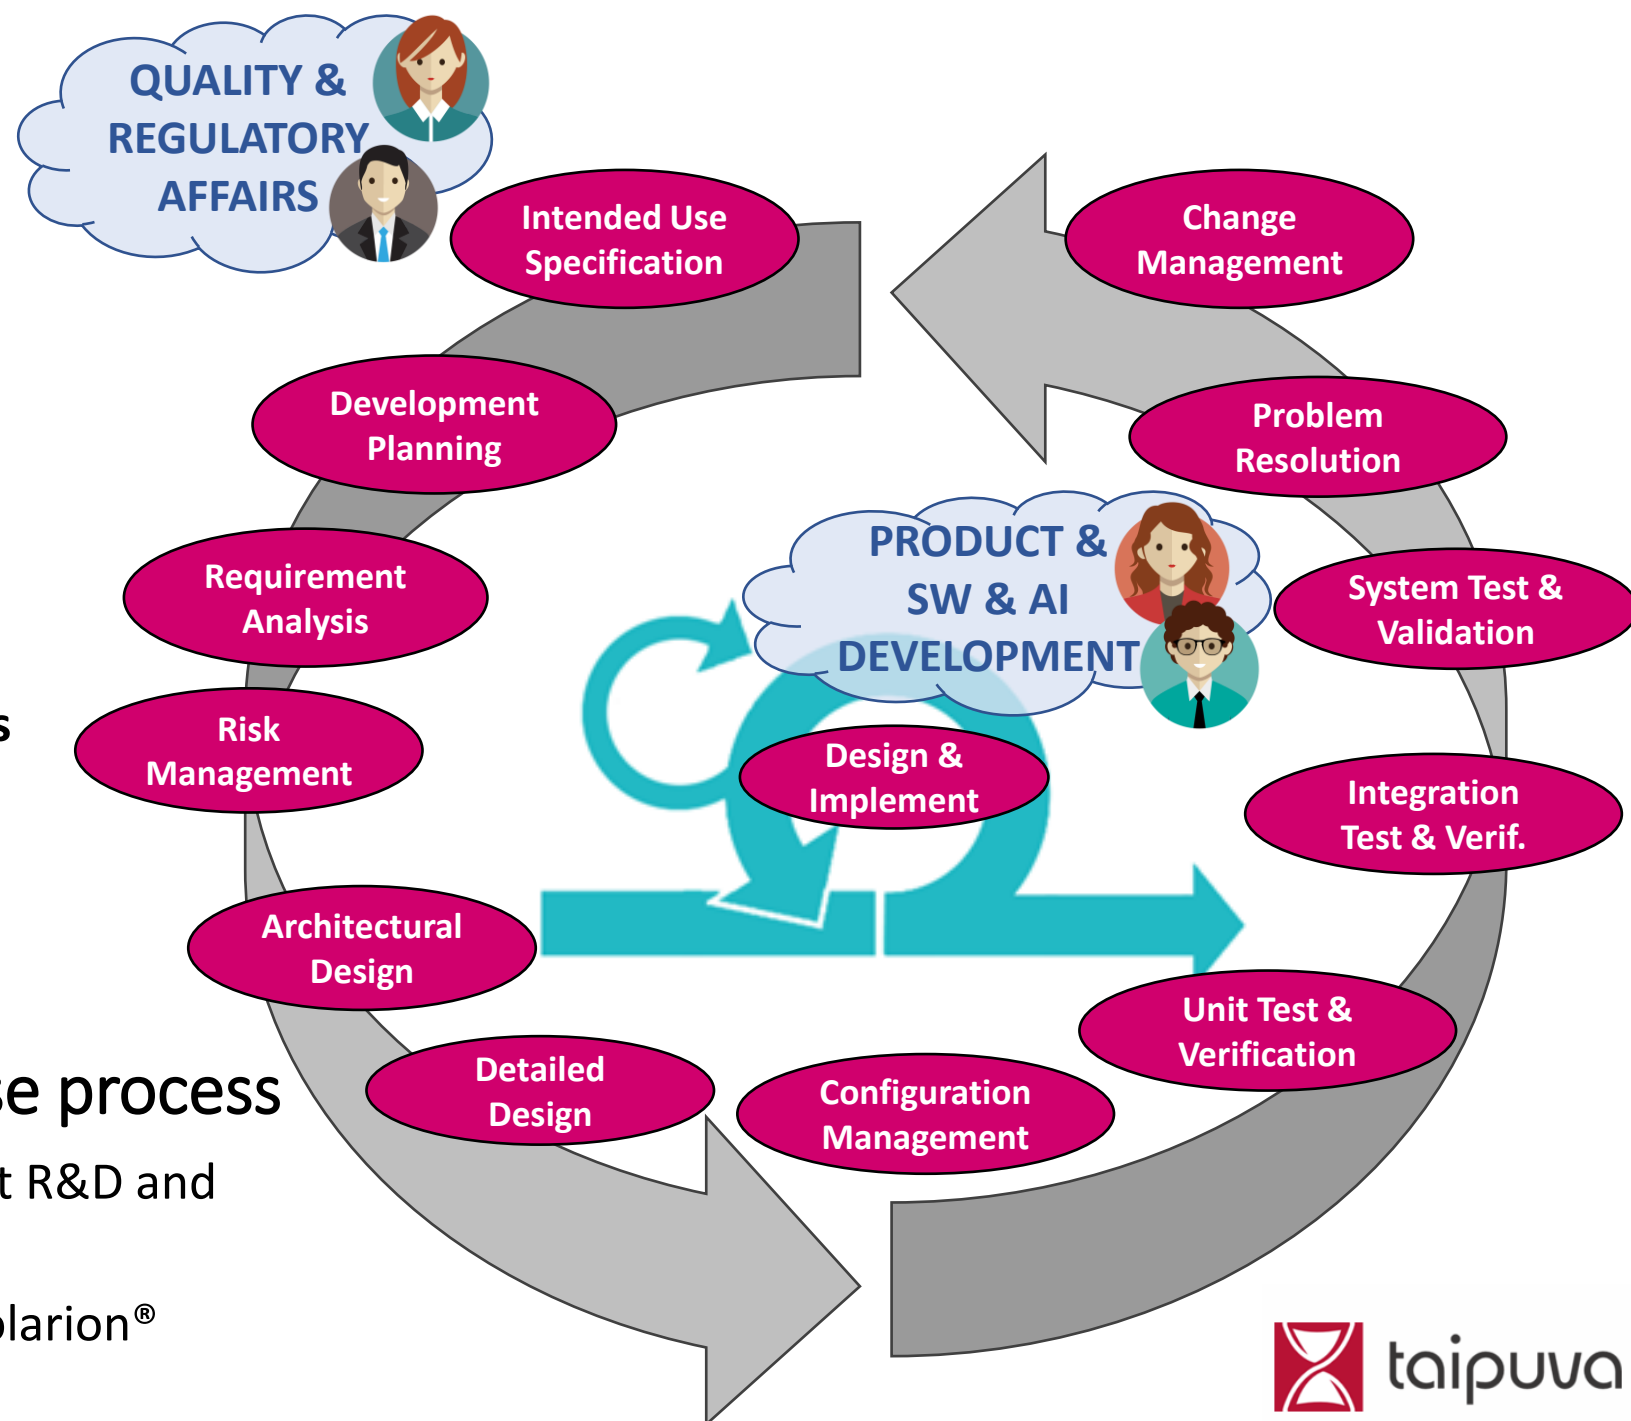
QUALITY & REGULATORY AFFAIRS

Intended Use Specification

Change Management

Development Planning

Problem Resolution

PRODUCT & SW & AI DEVELOPMENT

Requirement Analysis

System Test & Validation

s

Risk Management

Design & Implement

Integration Test & Verif.

Architectural Design

Unit Test & Verification

Detailed Design

Configuration Management

e process

t R&D and

larion®

taipuva